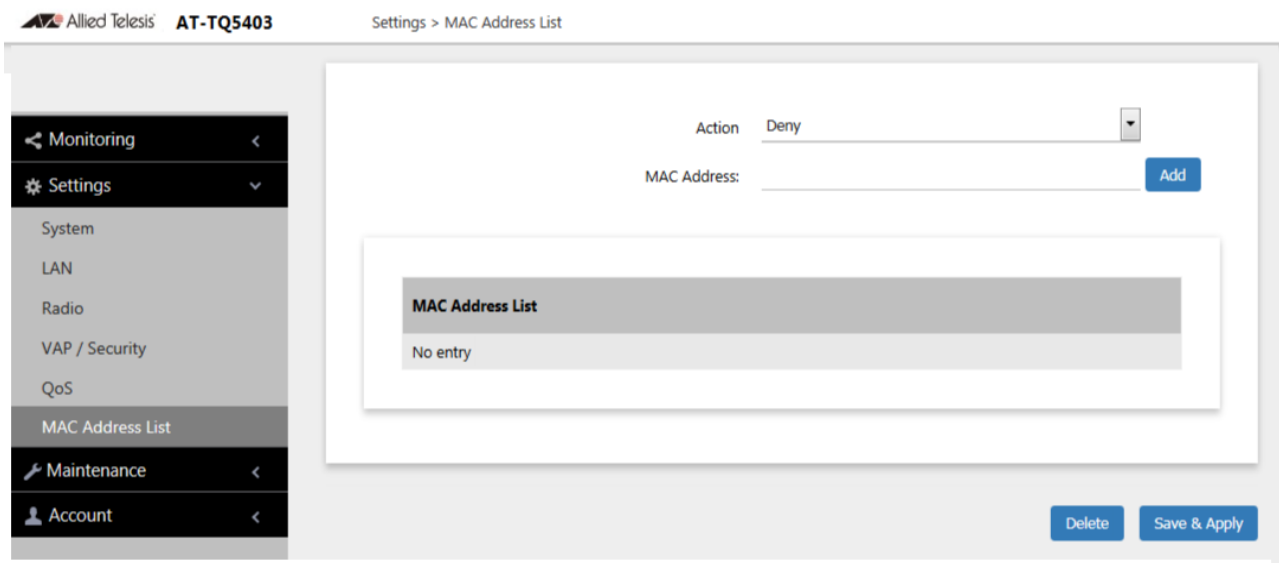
Allied Telesis AT-TQ5403

Settings > MAC Address List

Monitoring
Settings
System
LAN
Radio
VAP / Security
QoS
MAC Address List
Maintenance
Account

Action Deny

MAC Address: Add

| MAC Address List |
|---|
| No entry |

Delete Save & Apply